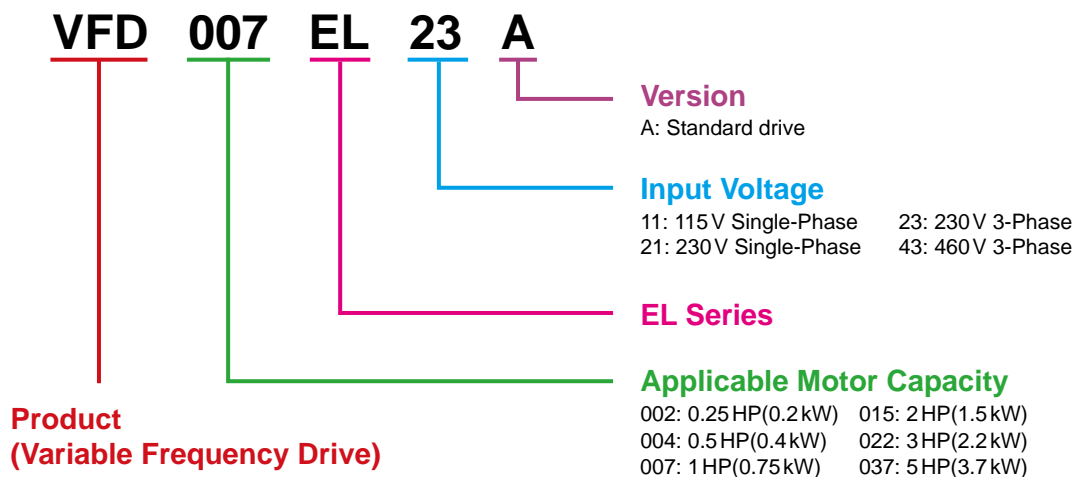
VFD 007 EL 23 A

Version
A: Standard drive

Input Voltage
11: 115 V Single-Phase
21: 230 V Single-Phase
23: 230 V 3-Phase
43: 460 V 3-Phase

EL Series

Applicable Motor Capacity
002: 0.25 HP(0.2 kW)
004: 0.5 HP(0.4 kW)
007: 1 HP(0.75 kW)
015: 2 HP(1.5 kW)
022: 3 HP(2.2 kW)
037: 5 HP(3.7 kW)

Product
(Variable Frequency Drive)